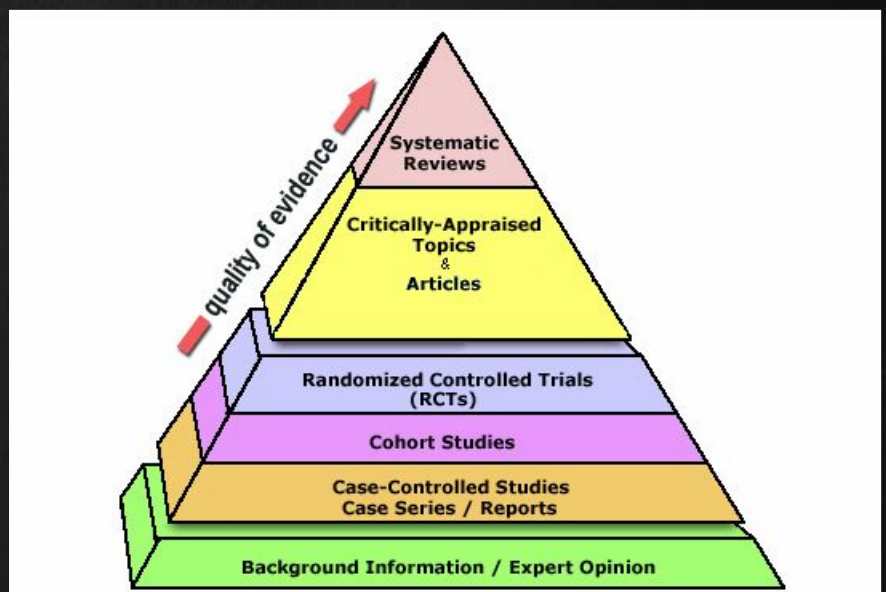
quality of evidence

Systematic Reviews

Critically-Appraised Topics & Articles

Randomized Controlled Trials (RCTs)

Cohort Studies

Case-Controlled Studies Case Series / Reports

Background Information / Expert Opinion